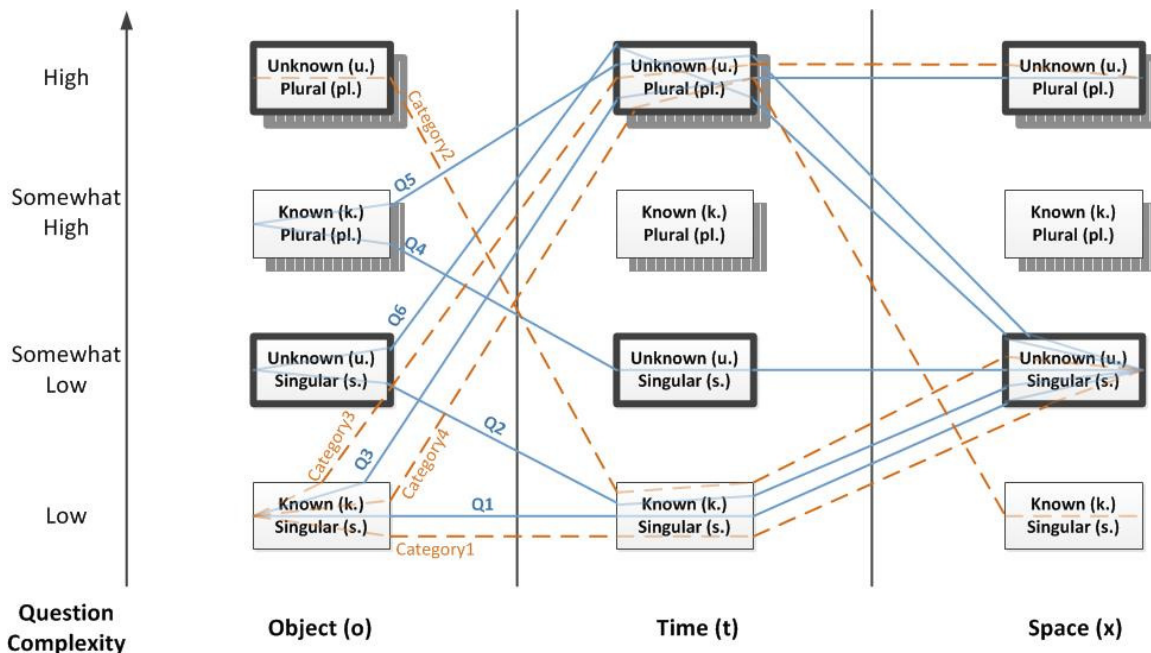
High

Somewhat High

Somewhat Low

Low

Question Complexity

Unknown (u.)
Plural (pl.)

Known (k.)
Plural (pl.)

Unknown (u.)
Singular (s.)

Known (k.)
Singular (s.)

Category2

Q5

Q4

Q6

Category3

Q3

Category4

Q2

Q1

Category1

Unknown (u.)
Plural (pl.)

Known (k.)
Plural (pl.)

Unknown (u.)
Singular (s.)

Known (k.)
Singular (s.)

Unknown (u.)
Plural (pl.)

Known (k.)
Plural (pl.)

Unknown (u.)
Singular (s.)

Known (k.)
Singular (s.)

Object (o)

Time (t)

Space (x)